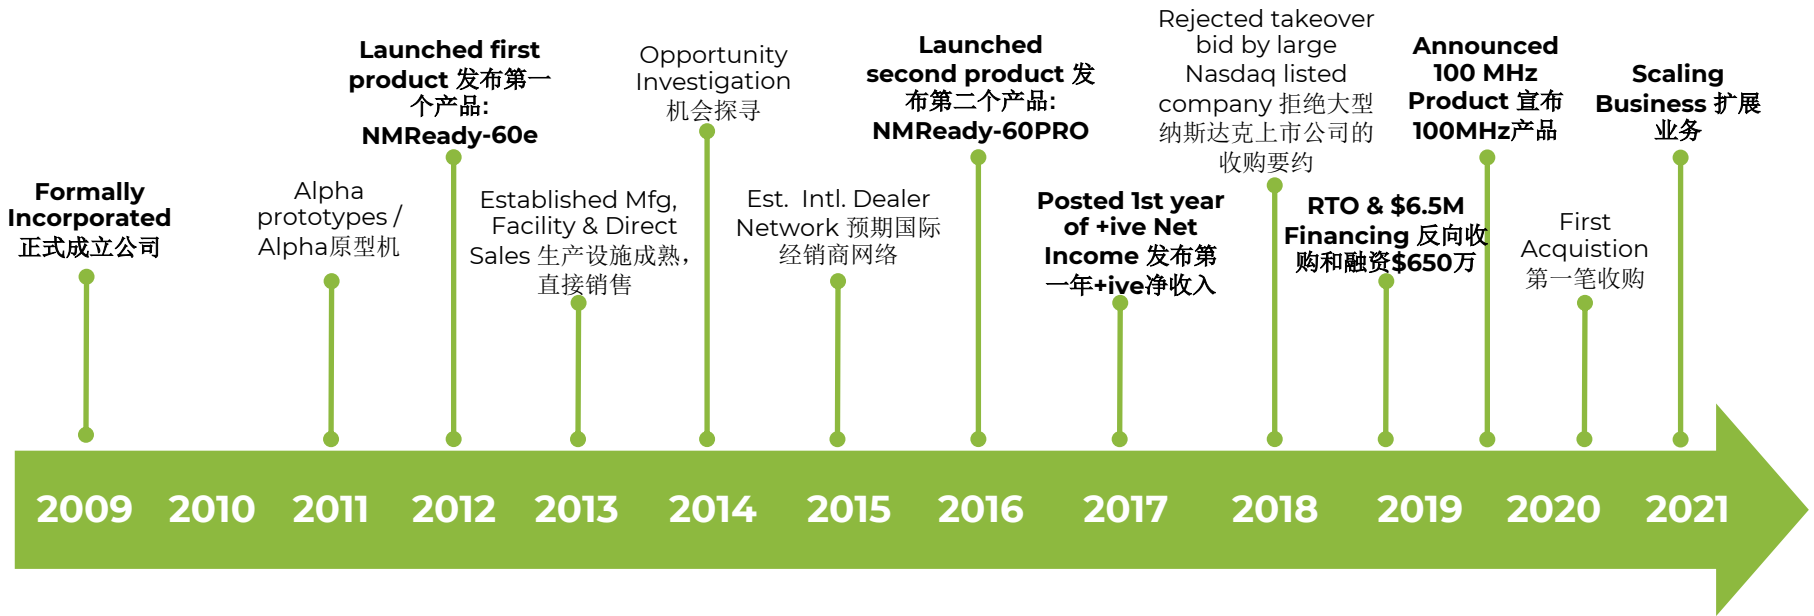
Formally Incorporated 正式成立公司

Alpha prototypes / Alpha原型机

Launched first product 发布第一个产品: NMReady-60e

Established Mfg, Facility & Direct Sales 生产设施成熟，直接销售

Opportunity Investigation 机会探寻

Est. Intl. Dealer Network 预期国际经销商网络

Launched second product 发布第二个产品: NMReady-60PRO

Posted 1st year of +ive Net Income 发布第一年+ive净收入

Rejected takeover bid by large Nasdaq listed company 拒绝大型纳斯达克上市公司的收购要约

RTO & $6.5M Financing 反向收购和融资$650万

Announced 100 MHz Product 宣布100MHz产品

First Acquistion 第一笔收购

Scaling Business 扩展业务

2009 2010 2011 2012 2013 2014 2015 2016 2017 2018 2019 2020 2021